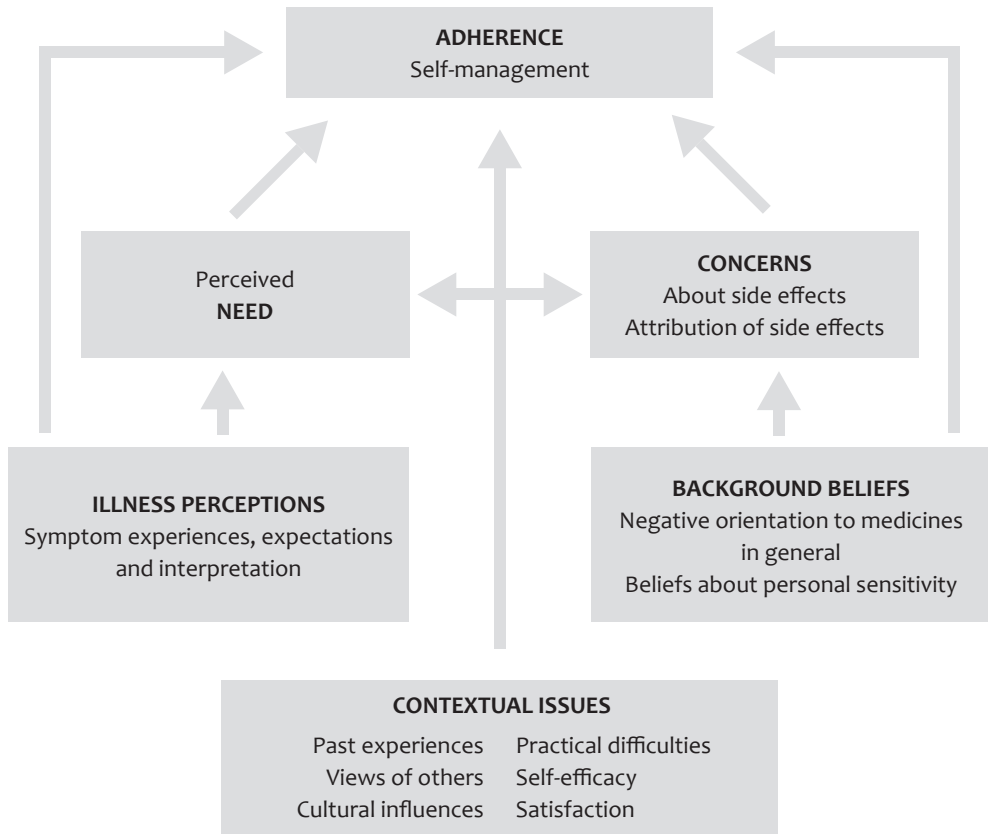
ADHERENCE
Self-management

Perceived
NEED

CONCERNS
About side effects
Attribution of side effects

ILLNESS PERCEPTIONS
Symptom experiences, expectations and interpretation

BACKGROUND BELIEFS
Negative orientation to medicines in general
Beliefs about personal sensitivity

CONTEXTUAL ISSUES
Past experiences
Views of others
Cultural influences
Practical difficulties
Self-efficacy
Satisfaction